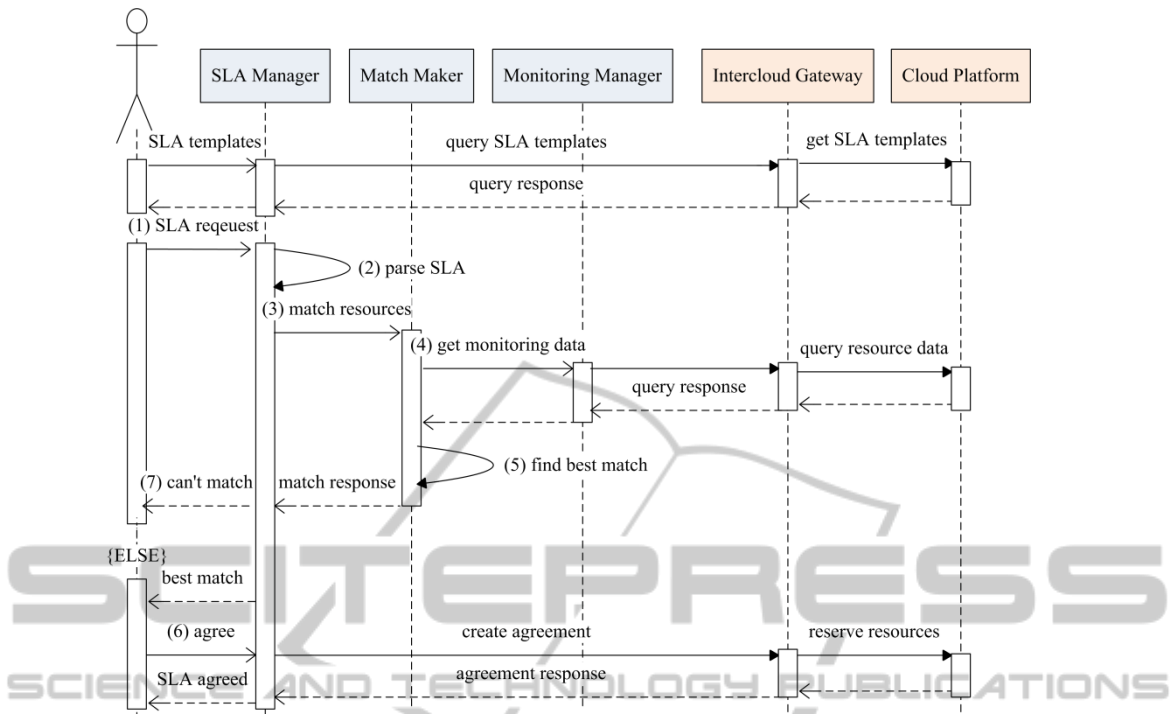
SLA Manager
Match Maker
Monitoring Manager
Intercloud Gateway
Cloud Platform

SLA templates
query SLA templates
get SLA templates
query response
(1) SLA reqeuest
(2) parse SLA
(3) match resources
(4) get monitoring data
query resource data
query response
(5) find best match
(7) can't match
match response
{ELSE}
best match
(6) agree
create agreement
reserve resources
SLA agreed
agreement response

SCIENCE AND TECHNOLOGY PUBLICATIONS
SCITEPRESS